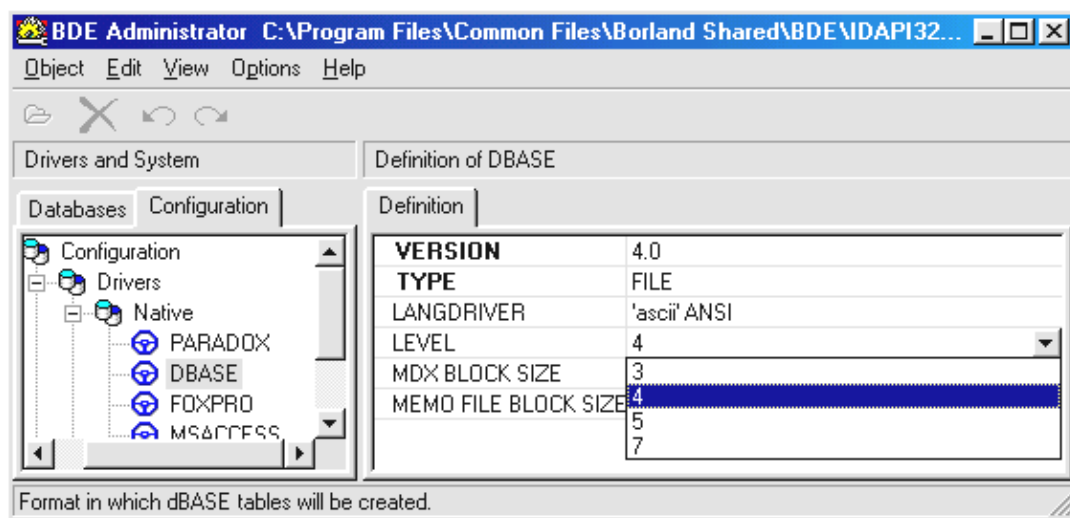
BDE Administrator C:\Program Files\Common Files\Borland Shared\BDE\IDAPI32...

Object Edit View Options Help

Drivers and System

Definition of DBASE

Databases Configuration

Definition

Configuration
Drivers
Native
PARADOX
DBASE
FOXPRO
MSACCESS

| | |
|---|---|
| VERSION | 4.0 |
| TYPE | FILE |
| LANGDRIVER | 'ascii' ANSI |
| LEVEL | 4 |
| MDX BLOCK SIZE | 3 |
| MEMO FILE BLOCK SIZE | 4 |
| | 5 |
| | 7 |

Format in which dBASE tables will be created.